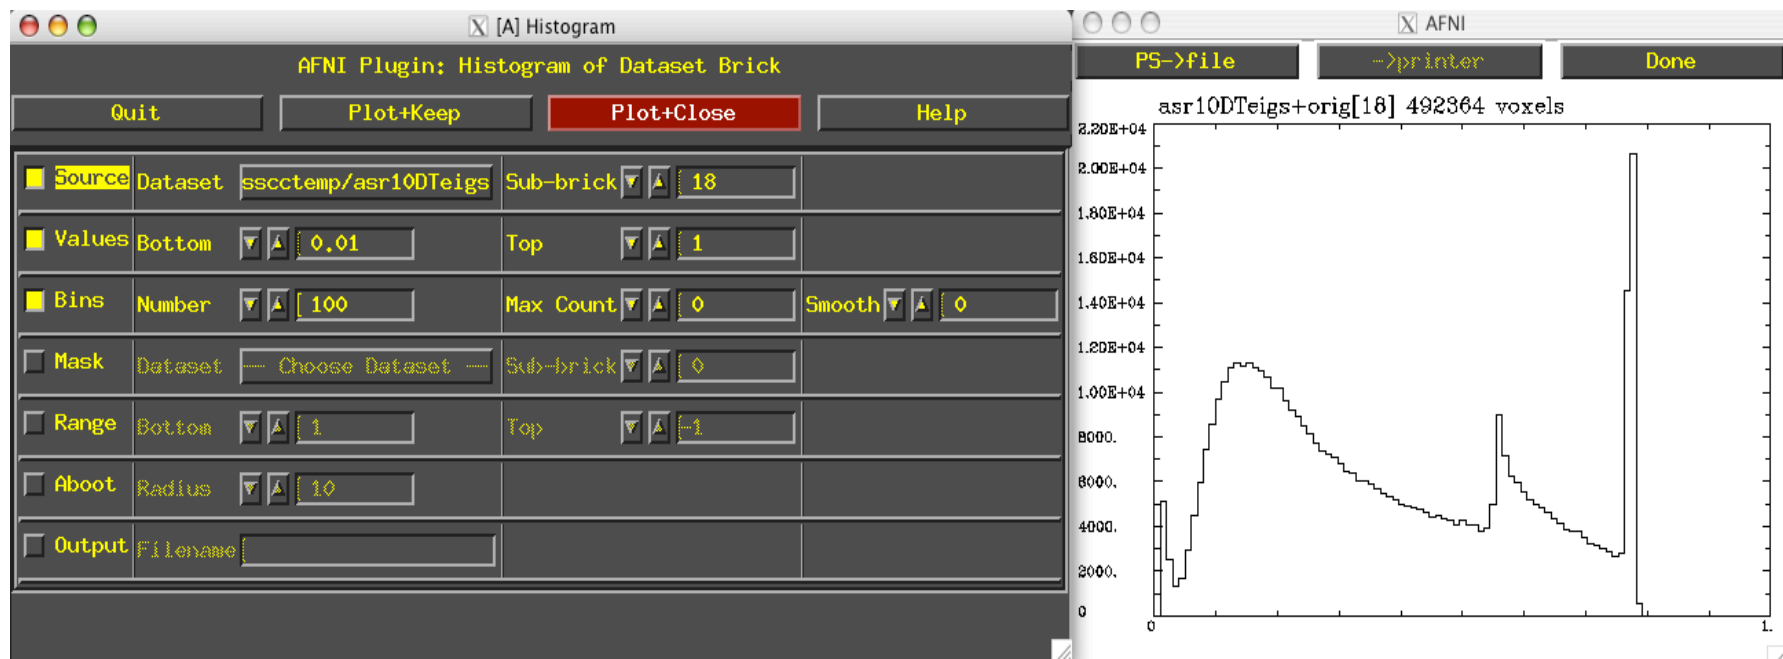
[A] Histogram

AFNI Plugin: Histogram of Dataset Brick

Quit | Plot+Keep | Plot+Close | Help

Source Dataset sscctemp/asr10DTeigs Sub-brick 18

Values Bottom 0.01 Top 1

Bins Number 100 Max Count 0 Smooth 0

Mask Dataset — Choose Dataset — Sub-brick 0

Range Bottom 1 Top -1

Aboot Radius 10

Output Filename

AFNI

PS->file | ->printer | Done

asr10DTeigs+orig[18] 492364 voxels

2.20E+04
2.00E+04
1.80E+04
1.60E+04
1.40E+04
1.20E+04
1.00E+04
8000.
6000.
4000.
2000.
0

0
1.